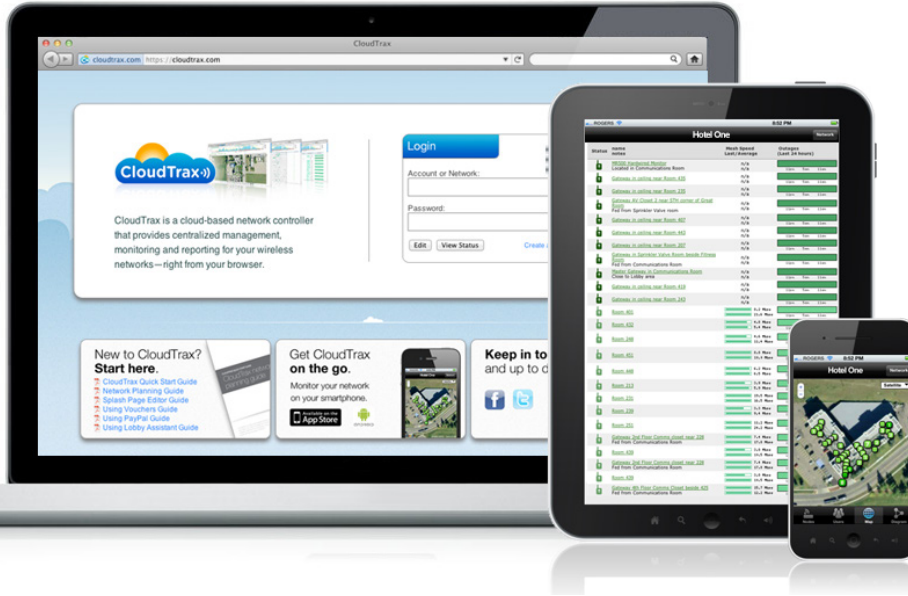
CloudTrax

cloudtrax.com https://cloudtrax.com

CloudTrax

CloudTrax is a cloud-based network controller that provides centralized management, monitoring and reporting for your wireless networks—right from your browser.

Login

Account or Network:

Password:

Edit View Status

Create a

New to CloudTrax? Start here.

CloudTrax Quick Start Guide
Network Planning Guide
Splash Page Editor Guide
Using Vouchers Guide
Using PayPal Guide
Using Lobby Assistant Guide

Get CloudTrax on the go.

Monitor your network on your smartphone.

Available on the App Store

Keep in to and up to d

ROGERS 8:52 PM

Hotel One

Network

Status Name Notes Mesh Speed Last/Average Outages (Last 24 hours)

Room 401
Room 422
Room 248
Room 411
Room 448
Room 213
Room 231
Room 239
Room 251
Room 420

ROGERS 8:52 PM

Hotel One

Network

Satellite